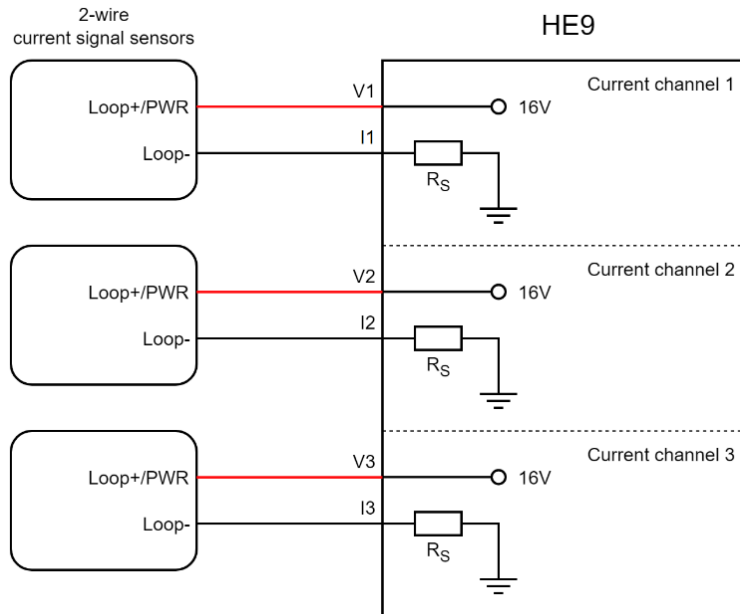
2-wire
current signal sensors

HE9

Current channel 1

Loop+/PWR

V1

16V

Loop-

I1

$R_S$

Current channel 2

Loop+/PWR

V2

16V

Loop-

I2

$R_S$

Current channel 3

Loop+/PWR

V3

16V

Loop-

I3

$R_S$